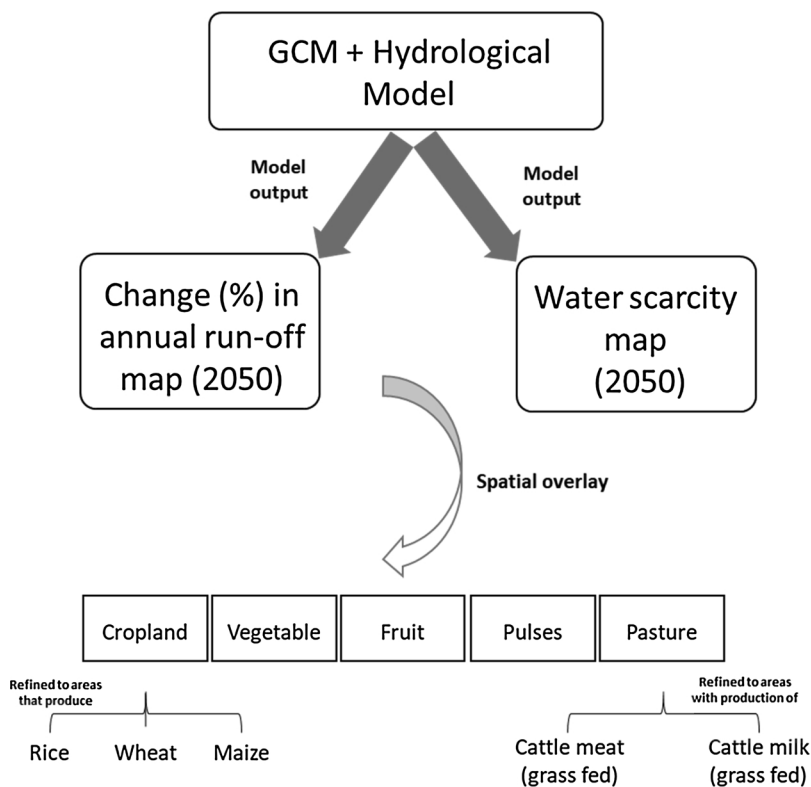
GCM + Hydrological Model

Model output

Model output

Change (%) in annual run-off map (2050)

Water scarcity map (2050)

Spatial overlay

| Cropland | Vegetable | Fruit | Pulses | Pasture |
|---|---|---|---|---|

Refined to areas that produce

Rice

Wheat

Maize

Refined to areas with production of

Cattle meat (grass fed)

Cattle milk (grass fed)